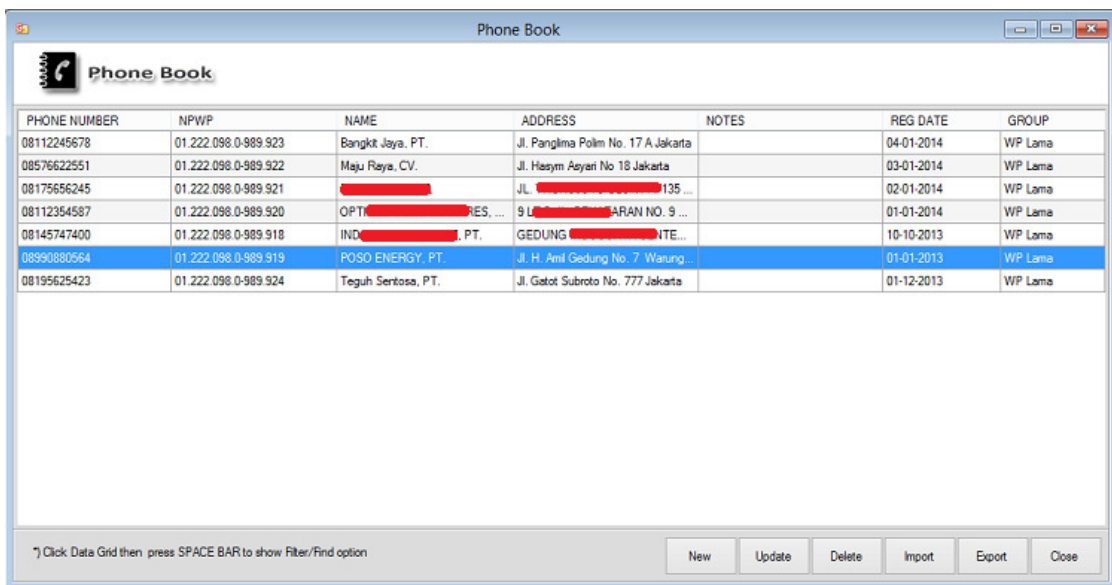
Phone Book

Phone Book

| PHONE NUMBER | NPWP | NAME | ADDRESS | NOTES | REG DATE | GROUP |
|---|---|---|---|---|---|---|
| 08112245678 | 01.222.098.0-989.923 | Bangkit Jaya, PT. | Jl. Panglima Polim No. 17 A Jakarta | | 04-01-2014 | WP Lama |
| 08576622551 | 01.222.098.0-989.922 | Maju Raya, CV. | Jl. Hasym Asyari No 18 Jakarta | | 03-01-2014 | WP Lama |
| 08175656245 | 01.222.098.0-989.921 | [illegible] | JL. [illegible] 135 ... | | 02-01-2014 | WP Lama |
| 08112354587 | 01.222.098.0-989.920 | OPT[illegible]RES, ... | 9 L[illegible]ARAN NO. 9 ... | | 01-01-2014 | WP Lama |
| 08145747400 | 01.222.098.0-989.918 | IND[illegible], PT. | GEDUNG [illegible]NTE... | | 10-10-2013 | WP Lama |
| 08990880564 | 01.222.098.0-989.919 | POSO ENERGY, PT. | Jl. H. Amil Gedung No. 7 Warung... | | 01-01-2013 | WP Lama |
| 08195625423 | 01.222.098.0-989.924 | Teguh Sentosa, PT. | Jl. Gatot Subroto No. 777 Jakarta | | 01-12-2013 | WP Lama |

*) Click Data Grid then press SPACE BAR to show Filter/Find option

New Update Delete Import Export Close